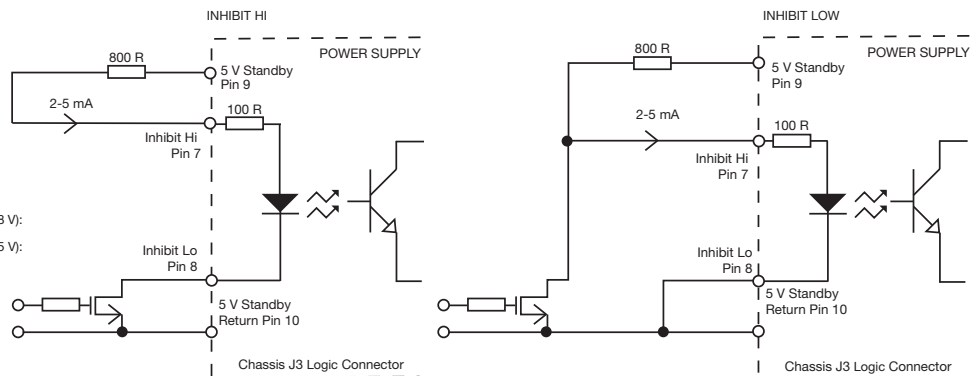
INHIBIT HI

800 R

POWER SUPPLY

5 V Standby
Pin 9

2-5 mA

100 R

Inhibit Hi
Pin 7

3 V):

5 V):

Inhibit Lo
Pin 8

5 V Standby
Return Pin 10

Chassis J3 Logic Connector

INHIBIT LOW

800 R

POWER SUPPLY

5 V Standby
Pin 9

2-5 mA

100 R

Inhibit Hi
Pin 7

Inhibit Lo
Pin 8

5 V Standby
Return Pin 10

Chassis J3 Logic Connector